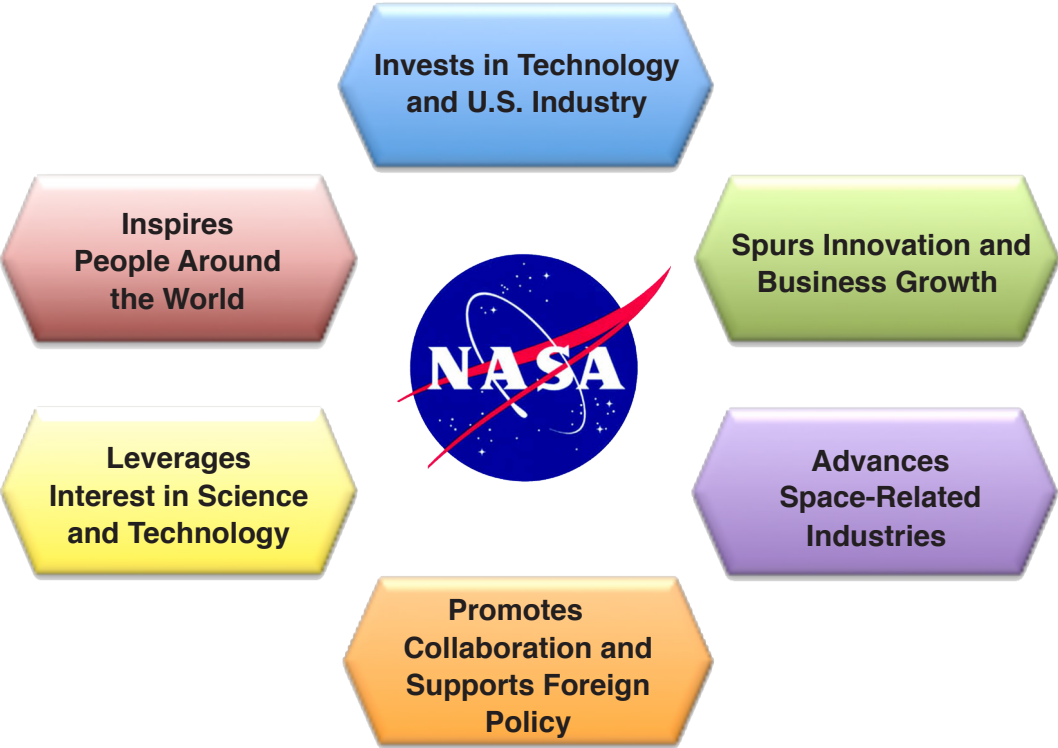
Invests in Technology and U.S. Industry

Inspires People Around the World

Spurs Innovation and Business Growth

NASA

Leverages Interest in Science and Technology

Advances Space-Related Industries

Promotes Collaboration and Supports Foreign Policy